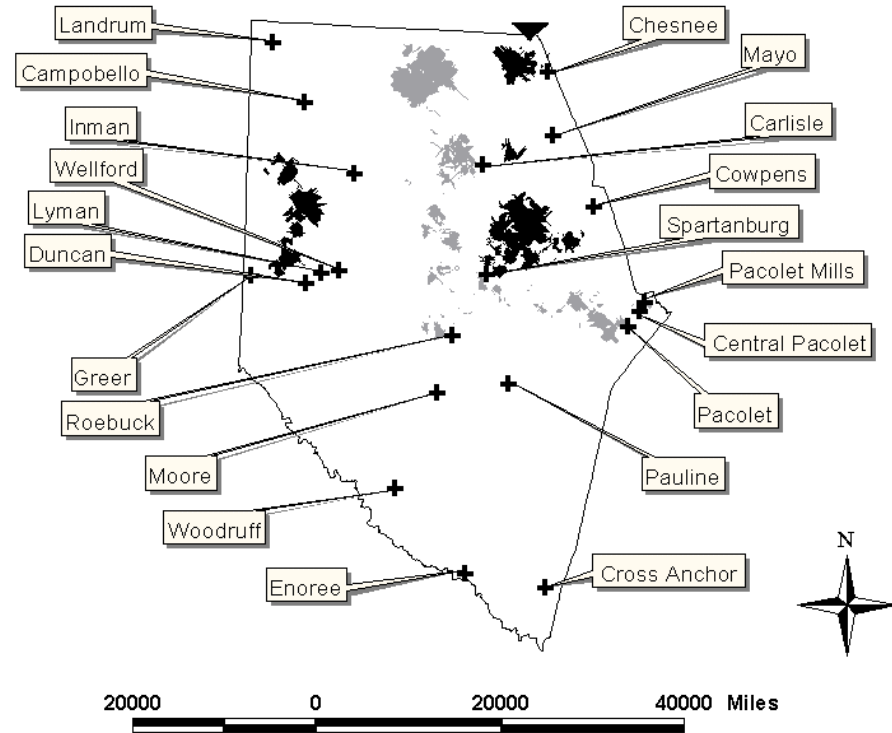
Landrum
Chesnee
Campobello
Mayo
Inman
Carlisle
Wellford
Cowpens
Lyman
Spartanburg
Duncan
Pacolet Mills
Central Pacolet
Greer
Roebuck
Pacolet
Moore
Pauline
Woodruff
Enoree
Cross Anchor
N
20000 0 20000 40000 Miles